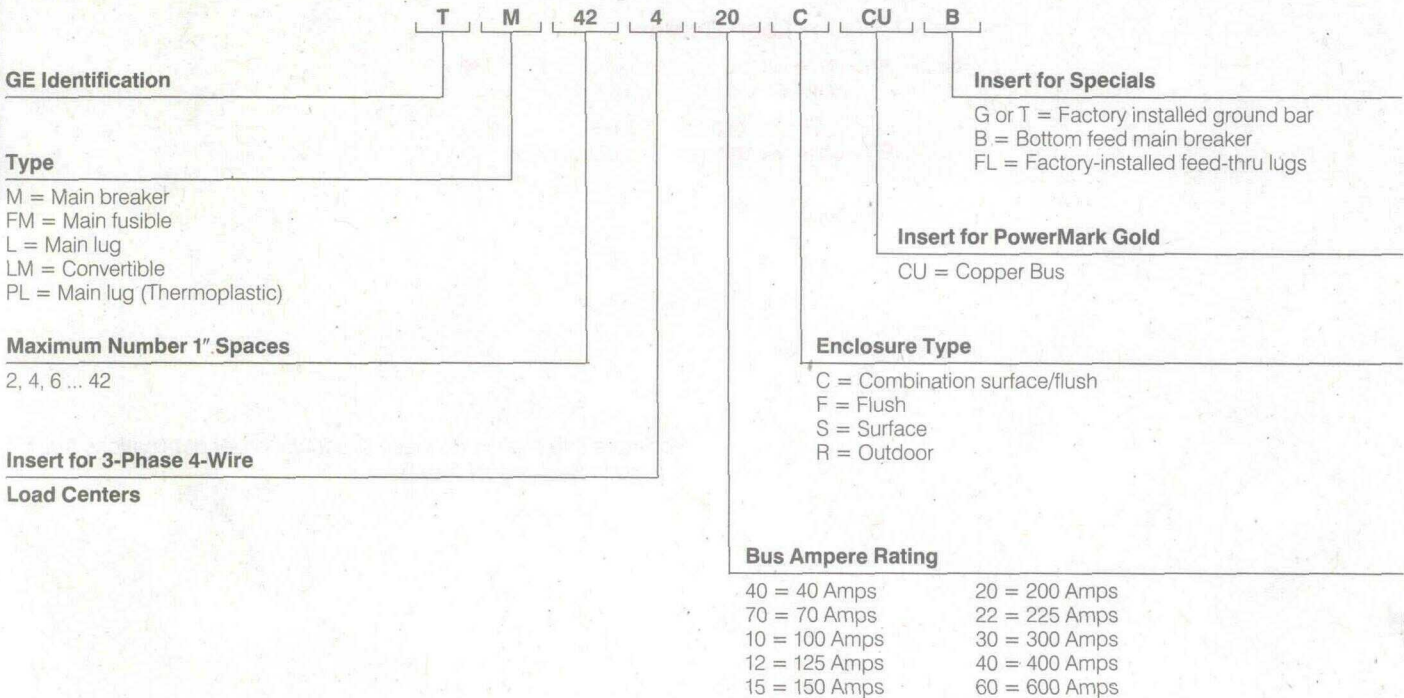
T M 42 4 20 C CU B

GE Identification

Type

M = Main breaker
FM = Main fusible
L = Main lug
LM = Convertible
PL = Main lug (Thermoplastic)

Maximum Number 1" Spaces

2, 4, 6 ... 42

Insert for 3-Phase 4-Wire

Load Centers

Insert for Specials

G or T = Factory installed ground bar
B = Bottom feed main breaker
FL = Factory-installed feed-thru lugs

Insert for PowerMark Gold

CU = Copper Bus

Enclosure Type

C = Combination surface/flush
F = Flush
S = Surface
R = Outdoor

Bus Ampere Rating

40 = 40 Amps
70 = 70 Amps
10 = 100 Amps
12 = 125 Amps
15 = 150 Amps

20 = 200 Amps
22 = 225 Amps
30 = 300 Amps
40 = 400 Amps
60 = 600 Amps